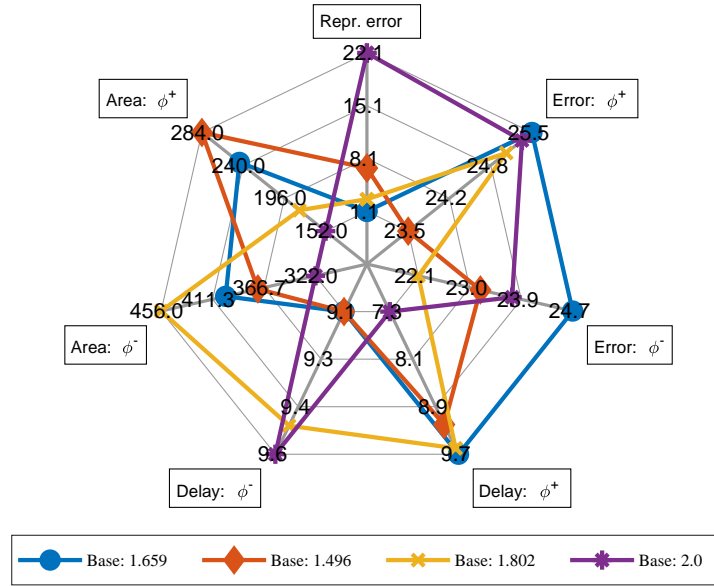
Repr. error

22.1

15.1

8.1

1.1

Error: $\phi^+$

25.5

24.8

24.2

23.5

Error: $\phi^-$

24.7

23.9

23.0

22.1

Delay: $\phi^+$

9.7

8.9

8.1

7.3

Delay: $\phi^-$

9.6

9.4

9.3

9.1

Area: $\phi^-$

456.0

411.3

366.7

322.0

Area: $\phi^+$

284.0

240.0

196.0

152.0

Base: 1.659

Base: 1.496

Base: 1.802

Base: 2.0